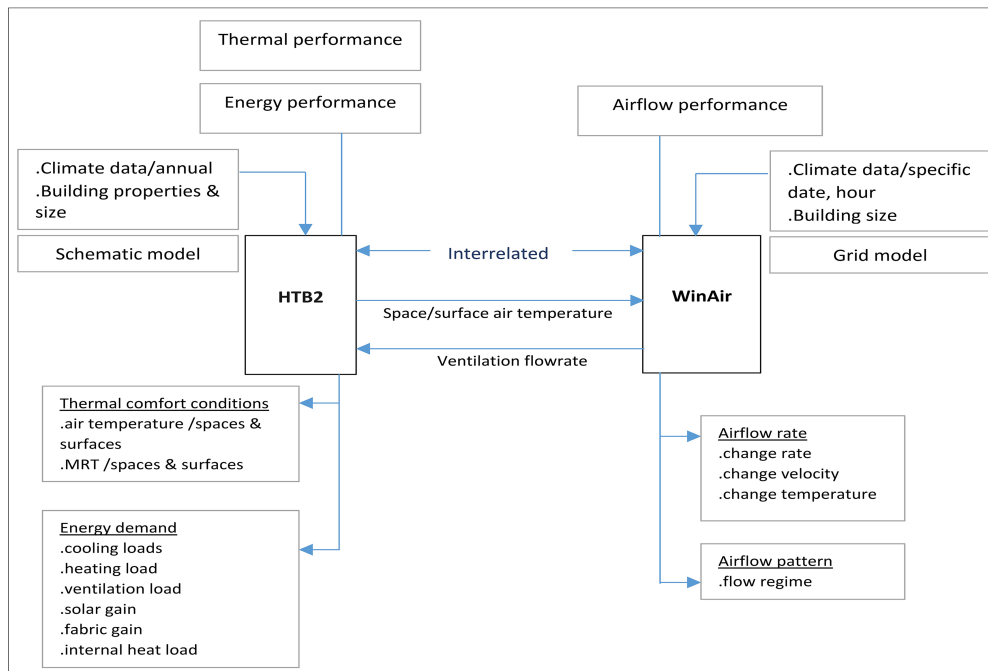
Thermal performance

Energy performance

Airflow performance

.Climate data/annual
.Building properties & size

.Climate data/specific date, hour
.Building size

Schematic model

Interrelated

Grid model

HTB2

WinAir

Space/surface air temperature

Ventilation flowrate

Thermal comfort conditions
.air temperature /spaces & surfaces
.MRT /spaces & surfaces

Airflow rate
.change rate
.change velocity
.change temperature

Energy demand
.cooling loads
.heating load
.ventilation load
.solar gain
.fabric gain
.internal heat load

Airflow pattern
.flow regime